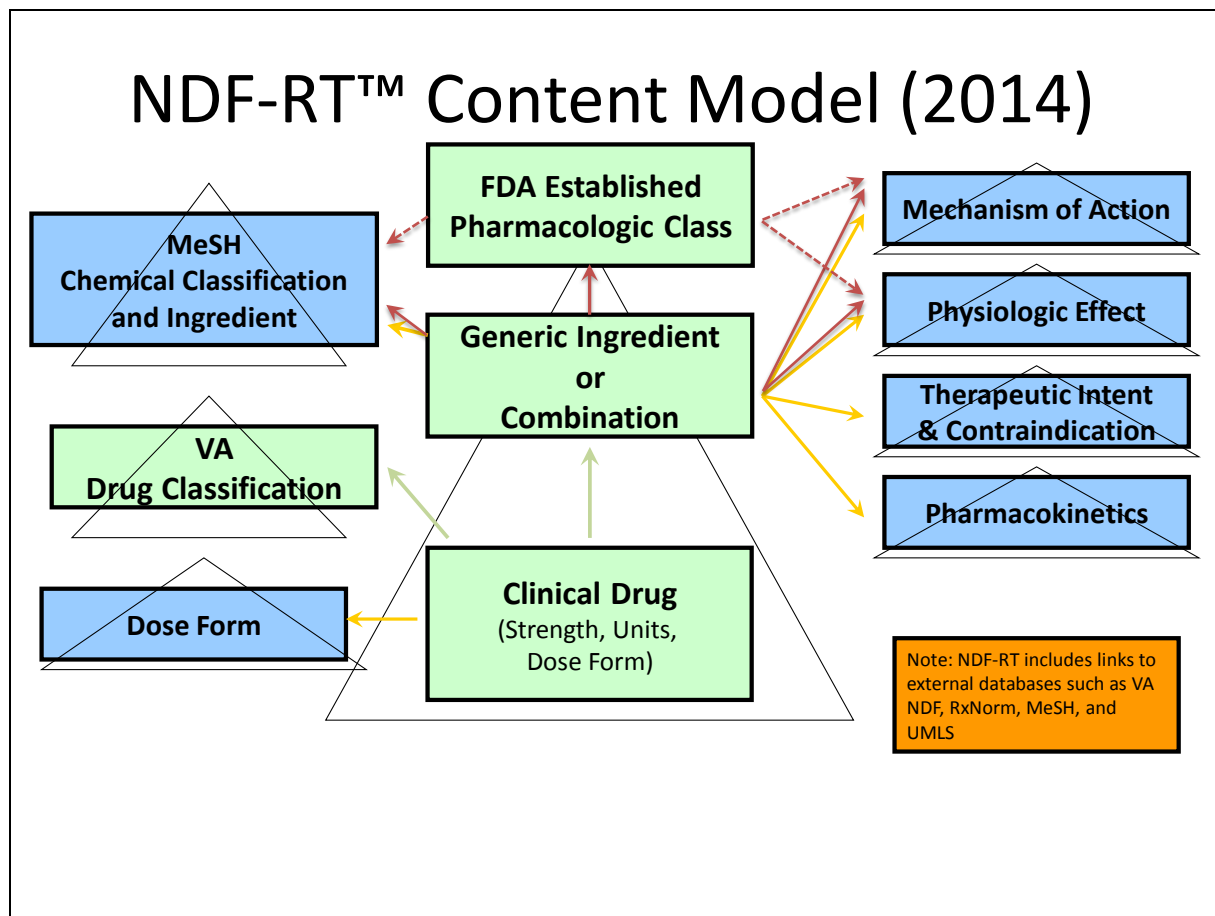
NDF-RT™ Content Model (2014)

FDA Established Pharmacologic Class

MeSH Chemical Classification and Ingredient

Generic Ingredient or Combination

VA Drug Classification

Dose Form

Clinical Drug (Strength, Units, Dose Form)

Mechanism of Action

Physiologic Effect

Therapeutic Intent & Contraindication

Pharmacokinetics

Note: NDF-RT includes links to external databases such as VA NDF, RxNorm, MeSH, and UMLS